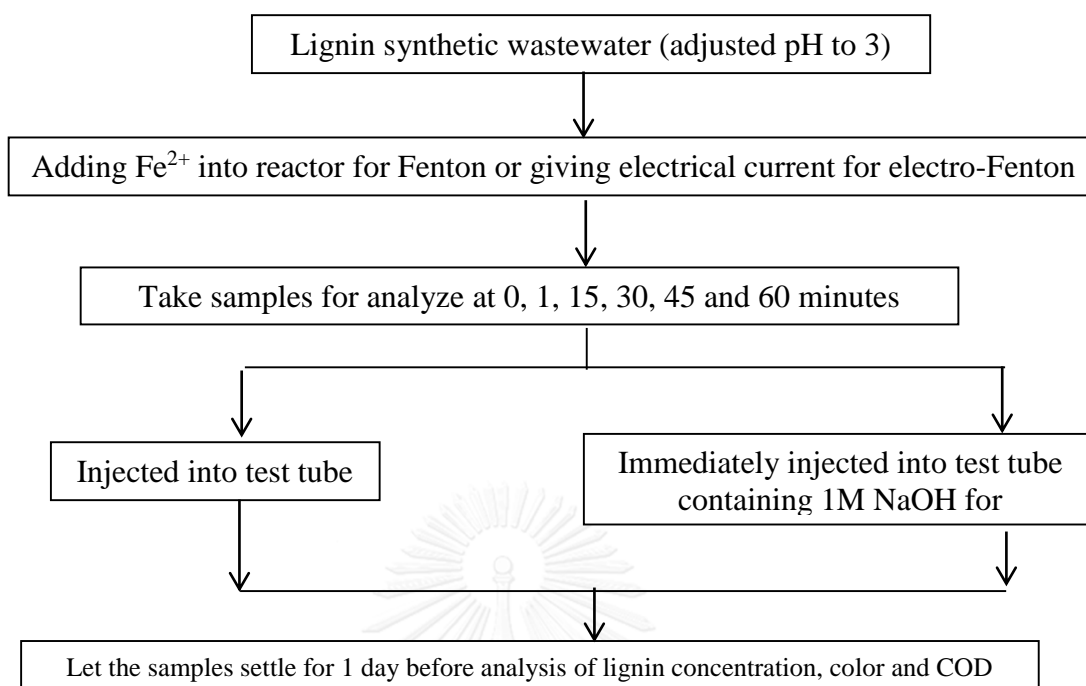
Lignin synthetic wastewater (adjusted pH to 3)

Adding $Fe^{2+}$ into reactor for Fenton or giving electrical current for electro-Fenton

Take samples for analyze at 0, 1, 15, 30, 45 and 60 minutes

Injected into test tube

Immediately injected into test tube containing 1M NaOH for

Let the samples settle for 1 day before analysis of lignin concentration, color and COD